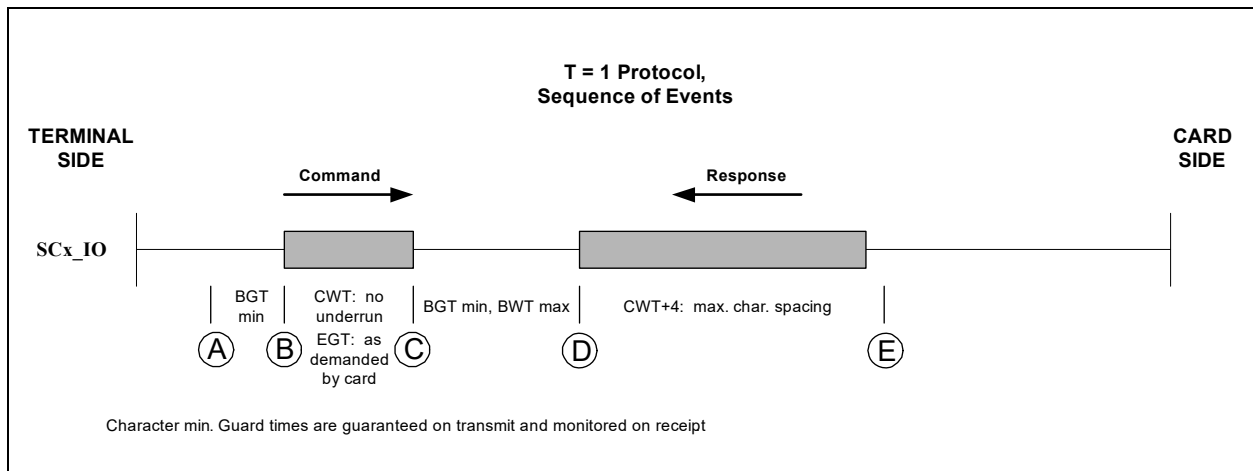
T = 1 Protocol,
Sequence of Events

TERMINAL SIDE

CARD SIDE

Command

Response

SCx_IO

BGT min

CWT: no underrun

EGT: as demanded by card

BGT min, BWT max

CWT+4: max. char. spacing

A

B

C

D

E

Character min. Guard times are guaranteed on transmit and monitored on receipt